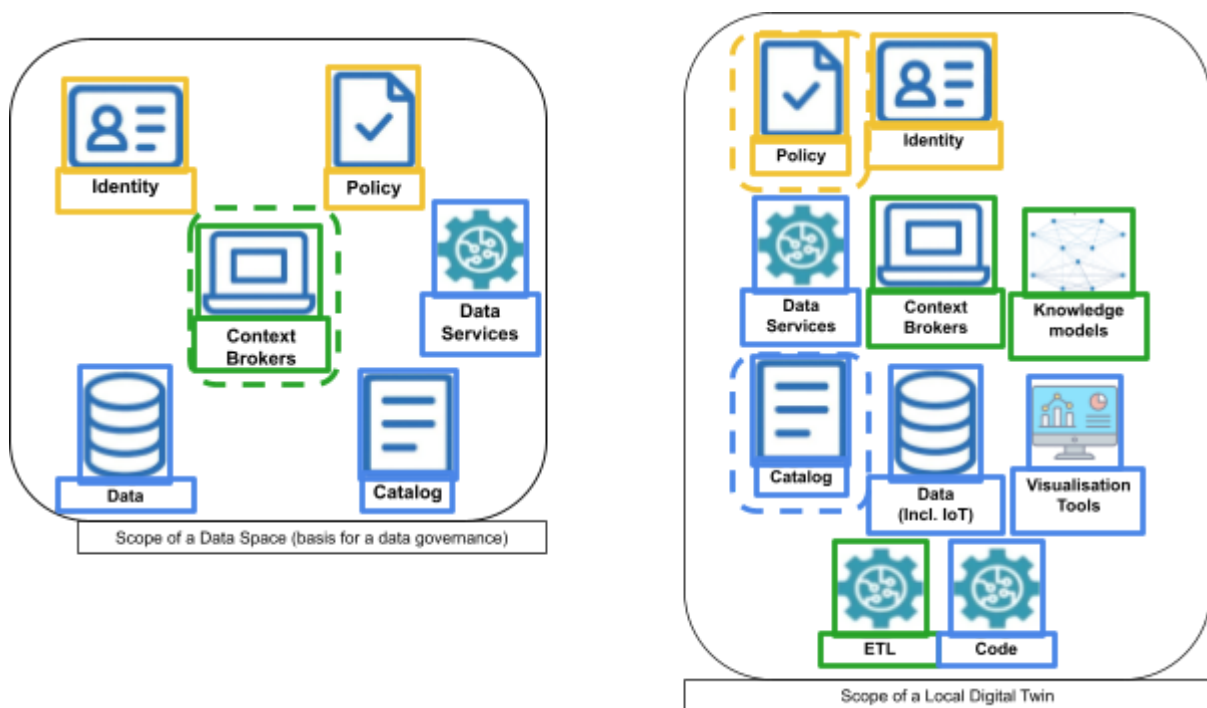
Identity

Policy

Context Brokers

Data Services

Data

Catalog

Scope of a Data Space (basis for a data governance)

Policy

Identity

Data Services

Context Brokers

Knowledge models

Catalog

Data (Incl. IoT)

Visualisation Tools

ETL

Code

Scope of a Local Digital Twin